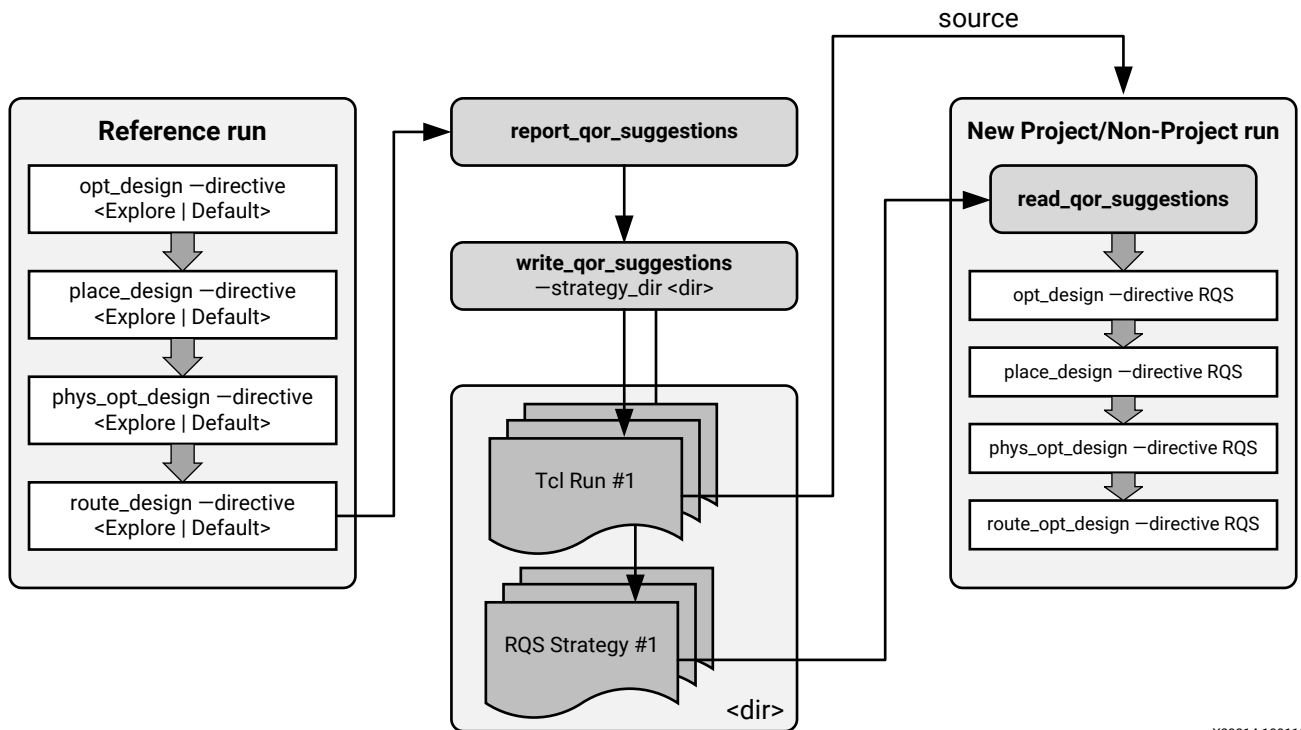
source

Reference run

opt_design —directive <Explore | Default>

place_design —directive <Explore | Default>

phys_opt_design —directive <Explore | Default>

route_design —directive <Explore | Default>

report_qor_suggestions

write_qor_suggestions —strategy_dir <dir>

Tcl Run #1

RQS Strategy #1

<dir>

New Project/Non-Project run

read_qor_suggestions

opt_design —directive RQS

place_design —directive RQS

phys_opt_design —directive RQS

route_opt_design —directive RQS

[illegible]